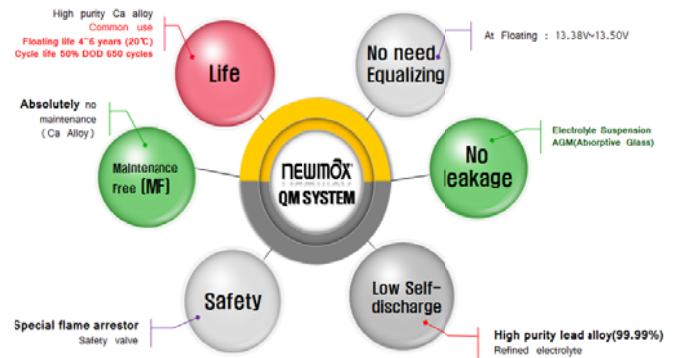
High purity Ca alloy
Common use
Floating life 4~6 years (20℃)
Cycle life 50% DOD 650 cycles

Life

No need Equalizing

At Floating : 13.38V~13.50V

Absolutely no maintenance (Ca Alloy)

Maintenance free (MF)

newmox
QM SYSTEM

No leakage

Electrolyte Suspension
AGM(Absorptive Glass)

Safety

Low Self-discharge

Special flame arrestor
Safety valve

High purity lead alloy(99.99%)
Refined electrolyte